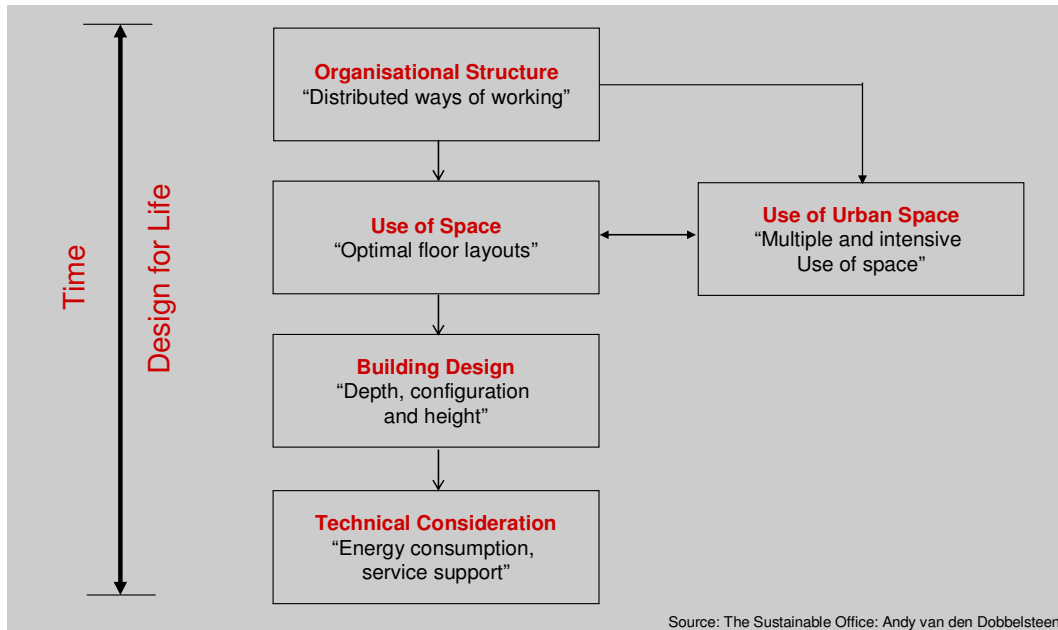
Time

Design for Life

Organisational Structure
“Distributed ways of working”

Use of Space
“Optimal floor layouts”

Use of Urban Space
“Multiple and intensive Use of space”

Building Design
“Depth, configuration and height”

Technical Consideration
“Energy consumption, service support”

Source: The Sustainable Office: Andy van den Dobbelsteen